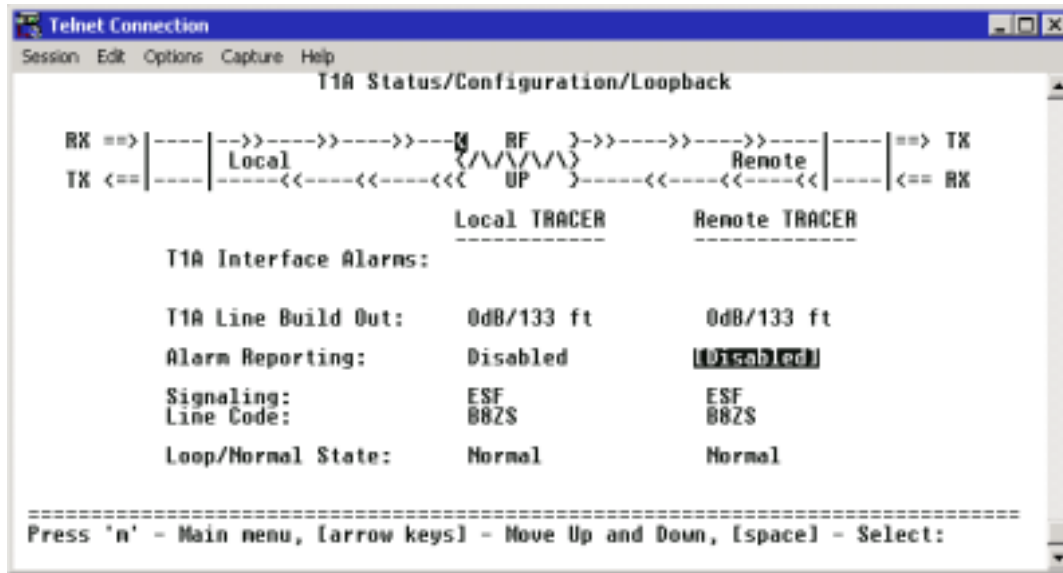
Telnet Connection

Session Edit Options Capture Help

T1A Status/Configuration/Loopback

RX ==> |----|-->>---->>---->>---< RF >->>---->>---->>----|----|==> TX
Local <\/\/\/\/\> Remote
TX <== |----|------<<----<<----<<< UP >-----<<----<<----<<|----|<== RX

Local TRACER Remote TRACER

T1A Interface Alarms:

T1A Line Build Out: 0dB/133 ft 0dB/133 ft

Alarm Reporting: Disabled [Disabled]

Signaling: ESF ESF
Line Code: B8ZS B8ZS

Loop/Normal State: Normal Normal

Press 'm' - Main menu, [arrow keys] - Move Up and Down, [space] - Select: